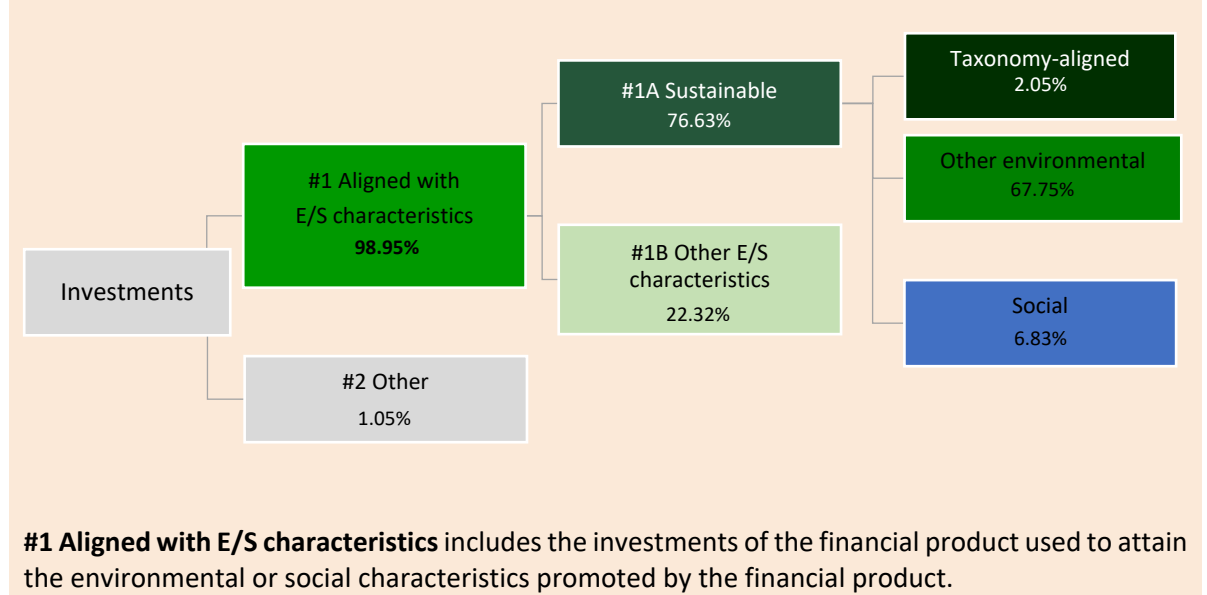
Investments

#1 Aligned with E/S characteristics
98.95%

#2 Other
1.05%

#1A Sustainable
76.63%

#1B Other E/S characteristics
22.32%

Taxonomy-aligned
2.05%

Other environmental
67.75%

Social
6.83%

**#1 Aligned with E/S characteristics** includes the investments of the financial product used to attain the environmental or social characteristics promoted by the financial product.